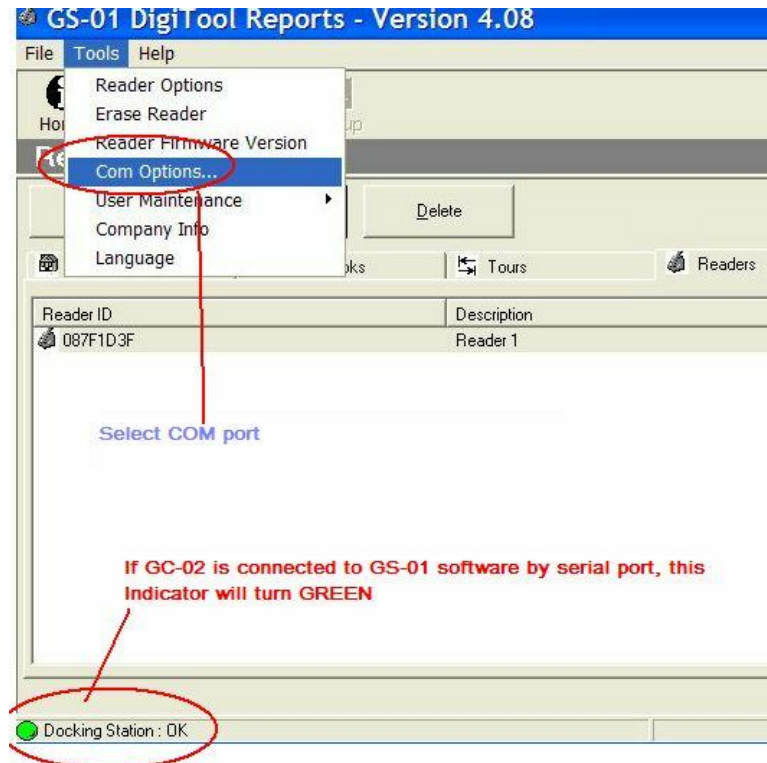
GS-01 DigiTool Reports - Version 4.08

File Tools Help

Reader Options
Erase Reader
Reader Firmware Version
Com Options...
User Maintenance
Company Info
Language

Ho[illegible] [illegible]up

Delete

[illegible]oks | Tours | Readers

| Reader ID | Description |
|---|---|
| 087F1D3F | Reader 1 |

Select COM port

If GC-02 is connected to GS-01 software by serial port, this Indicator will turn GREEN

Docking Station : OK